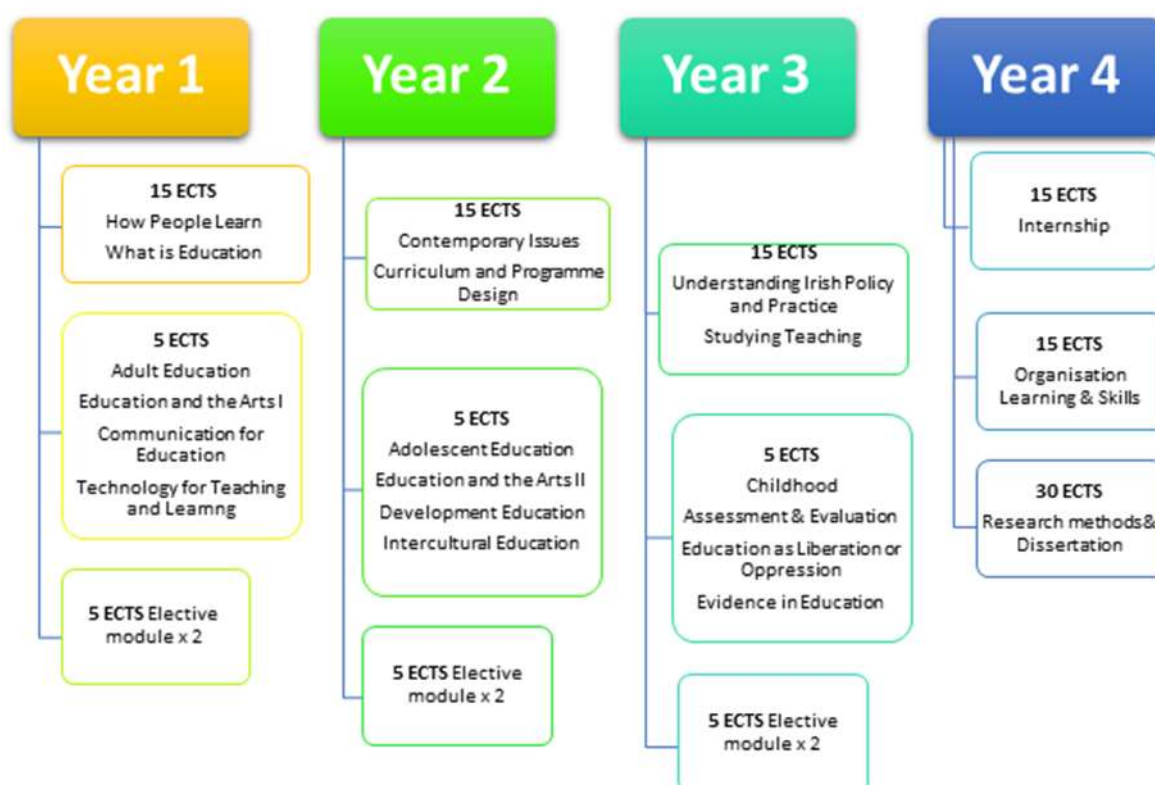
Year 1

15 ECTS
How People Learn
What is Education

5 ECTS
Adult Education
Education and the Arts I
Communication for Education
Technology for Teaching and Learnng

5 ECTS Elective module x 2

Year 2

15 ECTS
Contemporary Issues
Curriculum and Programme Design

5 ECTS
Adolescent Education
Education and the Arts II
Development Education
Intercultural Education

5 ECTS Elective module x 2

Year 3

15 ECTS
Understanding Irish Policy and Practice
Studying Teaching

5 ECTS
Childhood
Assessment & Evaluation
Education as Liberation or Oppression
Evidence in Education

5 ECTS Elective module x 2

Year 4

15 ECTS
Internship

15 ECTS
Organisation Learning & Skills

30 ECTS
Research methods& Dissertation